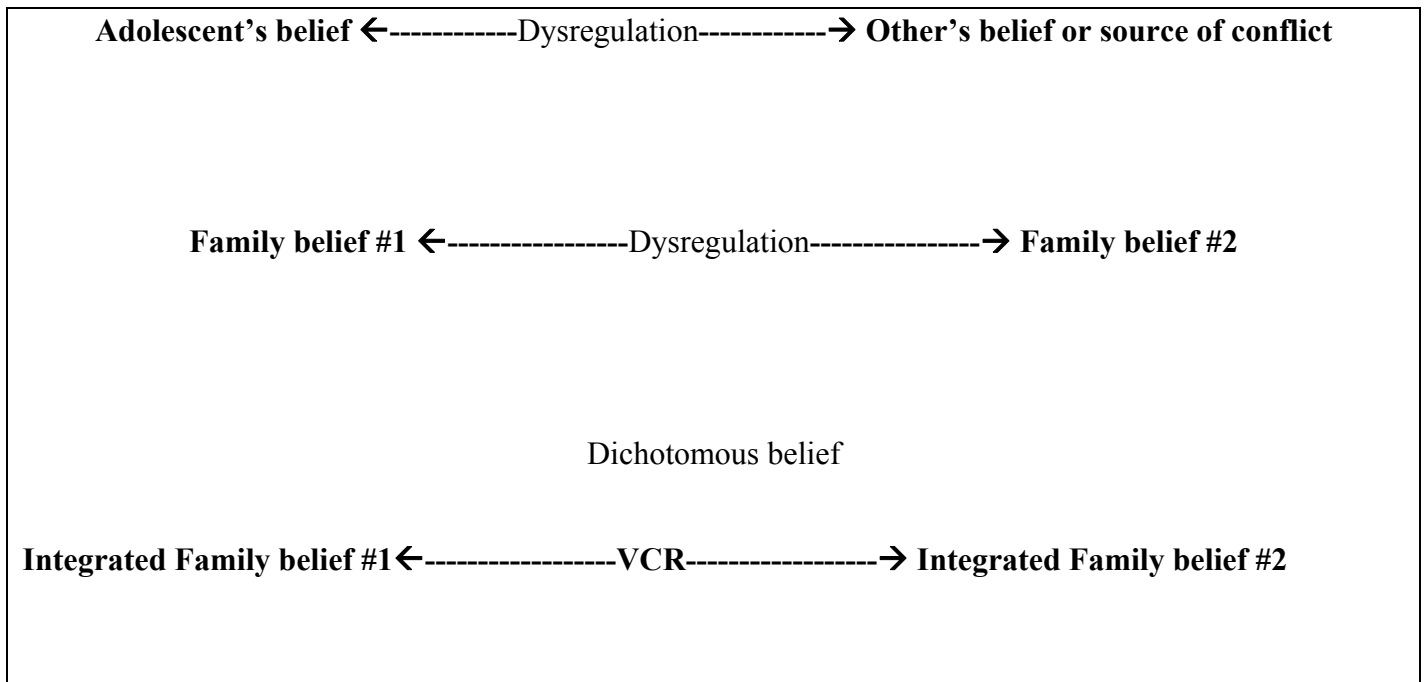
Adolescent's belief ←------------Dysregulation------------→ Other's belief or source of conflict

Family belief #1 ←-----------------Dysregulation----------------→ Family belief #2

Dichotomous belief

Integrated Family belief #1←------------------VCR-----------------→ Integrated Family belief #2